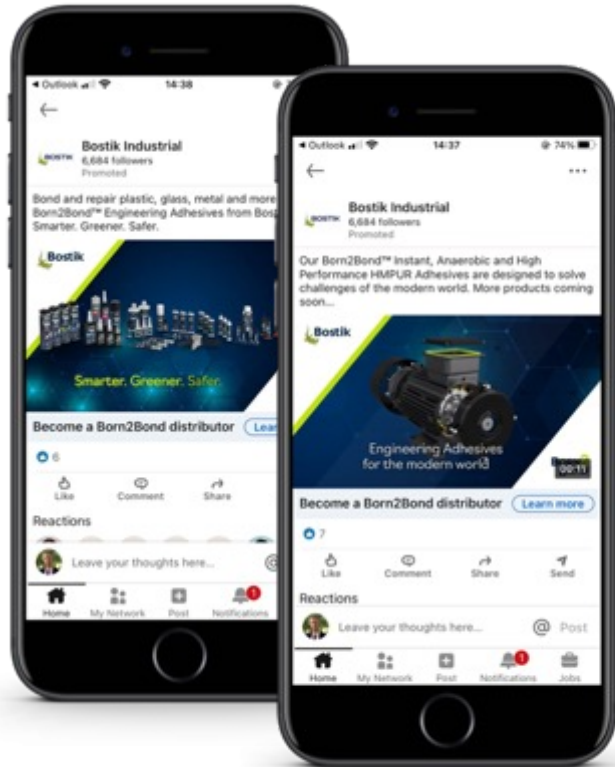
◂ Outlook 14:38

Bostik Industrial
6,684 followers
Promoted

Bond and repair plastic, glass, metal and more Born2Bond™ Engineering Adhesives from Bos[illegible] Smarter. Greener. Safer.

Bostik

Smarter. Greener. Safer.

Become a Born2Bond distributor Lear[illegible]

6

Like Comment Share

Reactions

Leave your thoughts here...

Home My Network Post Notifications

◂ Outlook 14:37 74%

Bostik Industrial
6,684 followers
Promoted

Our Born2Bond™ Instant, Anaerobic and High Performance HMPUR Adhesives are designed to solve challenges of the modern world. More products coming soon...

Bostik

Engineering Adhesives for the modern world

00:11

Become a Born2Bond distributor Learn more

7

Like Comment Share Send

Reactions

Leave your thoughts here... @ Post

Home My Network Post Notifications Jobs